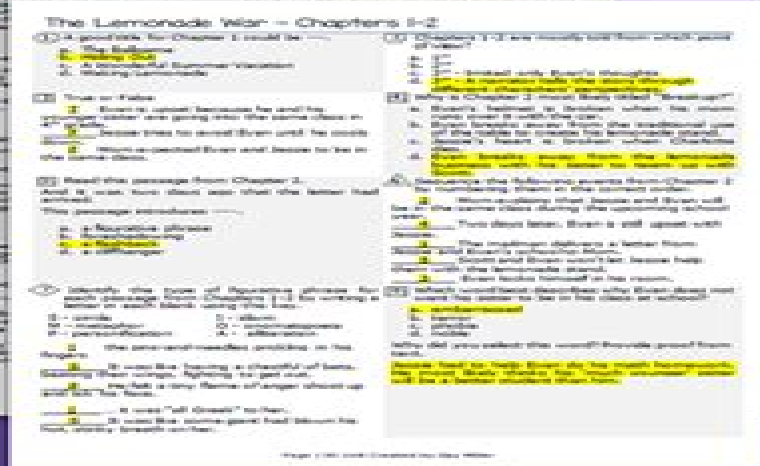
The Lemonade War – Chapters 1-2

1. A good title for Chapter 1 could be ____.
a. The Bullseye
b. Hiding Out
c. A Wonderful Summer Vacation
d. Making Lemonade

2. True or False:
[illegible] Evan is upset because he and his younger sister are going into the same class in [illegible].
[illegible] Jessie tries to avoid Evan until he cools down.
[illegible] Mom expected Evan and Jessie to be in the same class.

3. Read this passage from Chapter 2.
And it was two days ago that the letter had arrived.
This passage employs ____.
a. a figurative phrase
b. foreshadowing
c. a flashback
d. a cliffhanger

4. Identify the type of figurative phrase for each passage from Chapters 1-2 by writing a letter in each blank using the key.
S – simile
M – metaphor
P – personification
I – idiom
O – onomatopoeia
A – alliteration
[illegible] the pins-and-needles prickle in his fingers.
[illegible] It was like having a chestful of bees, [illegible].
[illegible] He felt a tiny flame of anger shoot up and lick his face.
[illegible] It was "all Greek" to her.
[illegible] It was like some giant had blown his hot, stinky breath on her.

5. Chapters 1-2 are mostly told from which point of view?
a. 1st
b. 2nd
c. 3rd – limited with Evan's thoughts
d. 3rd – a narrator tells the story through different characters' perspectives.

6. Why is Chapter 2 titled "Boiling Point"?
a. Evan's helmet is broken when his mom runs over it with the car.
b. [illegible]
c. Jessie's heart is broken when Charlotte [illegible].
d. Evan breaks away from the lemonade business with his sister to team up with Scott.

7. Sequence the following events from Chapter 2 by numbering them in the correct order.
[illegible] Mom explains that Jessie and Evan will be in the same class during the upcoming school year.
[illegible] Two days later, Evan is still upset with Jessie.
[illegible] The mailman delivers a letter from Jessie and Evan's school to Mom.
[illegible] Scott and Evan won't let Jessie help them with the lemonade stand.
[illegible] Evan locks himself in his room.

8. Which word best describes why Evan does not want his sister to be in his class at school?
a. embarrassed
b. bored
c. proud
d. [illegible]

Why did you select this word? Provide proof from text.
Jessie had to help Evan do his math homework. He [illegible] Jessie will be a better student than him.

Page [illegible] Created by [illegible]